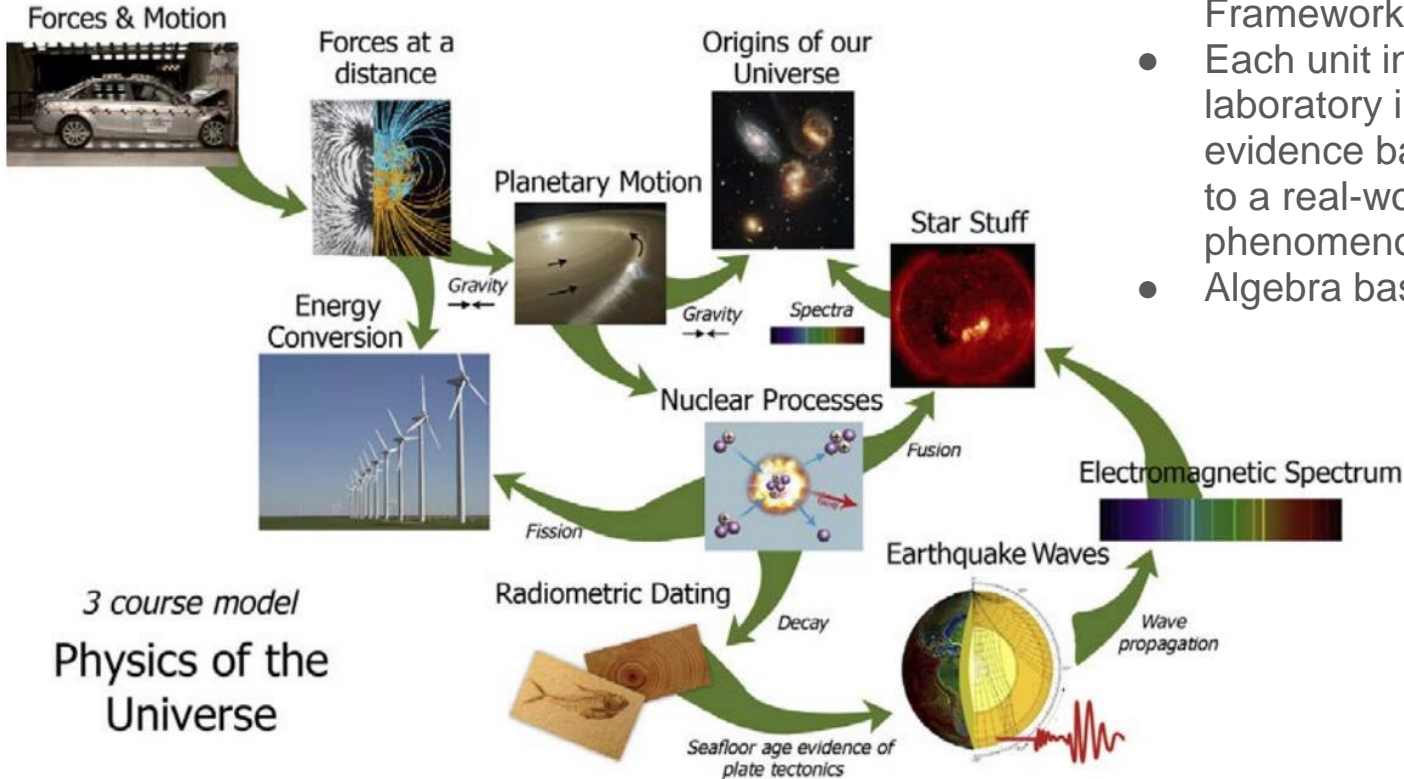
Forces & Motion

Forces at a distance

Origins of our Universe

Planetary Motion

Star Stuff

Gravity

Energy Conversion

Gravity

Spectra

Nuclear Processes

Fusion

Fission

Electromagnetic Spectrum

Earthquake Waves

Radiometric Dating

Decay

Wave propagation

Seafloor age evidence of plate tectonics

3 course model

Physics of the Universe

Framework

- Each unit in laboratory i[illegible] evidence ba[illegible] to a real-wo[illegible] phenomeno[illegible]
- Algebra bas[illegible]